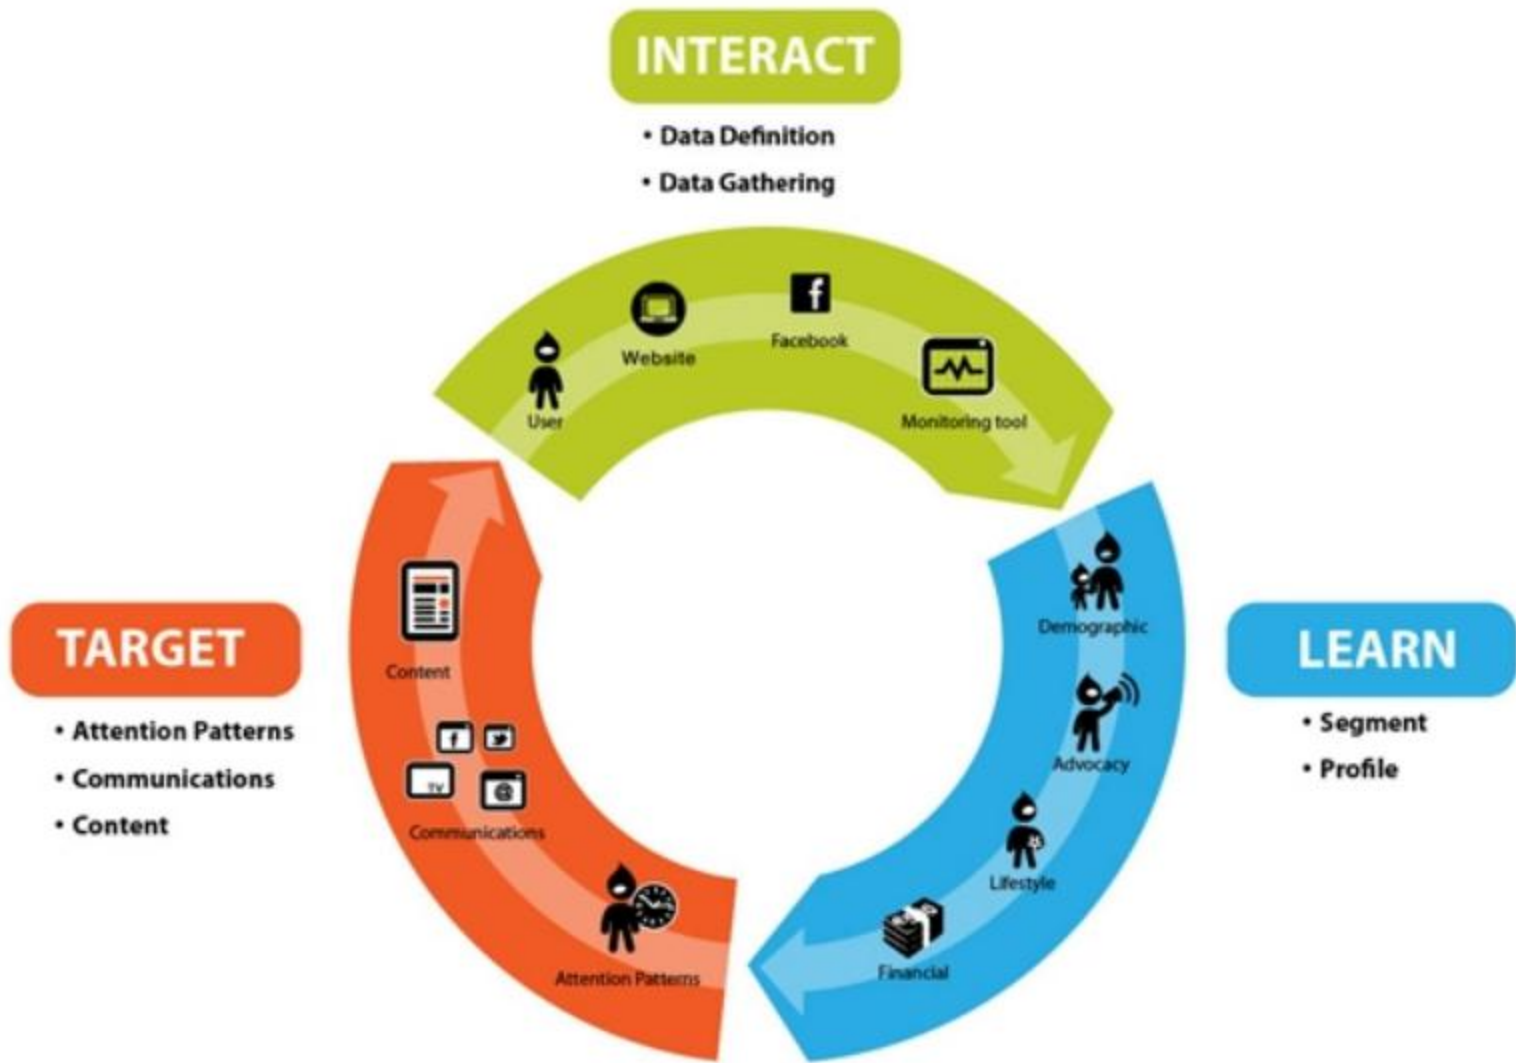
INTERACT
• Data Definition
• Data Gathering

User
Website
Facebook
Monitoring tool

LEARN
• Segment
• Profile

Demographic
Advocacy
Lifestyle
Financial

TARGET
• Attention Patterns
• Communications
• Content

Attention Patterns
TV
Communications
Content